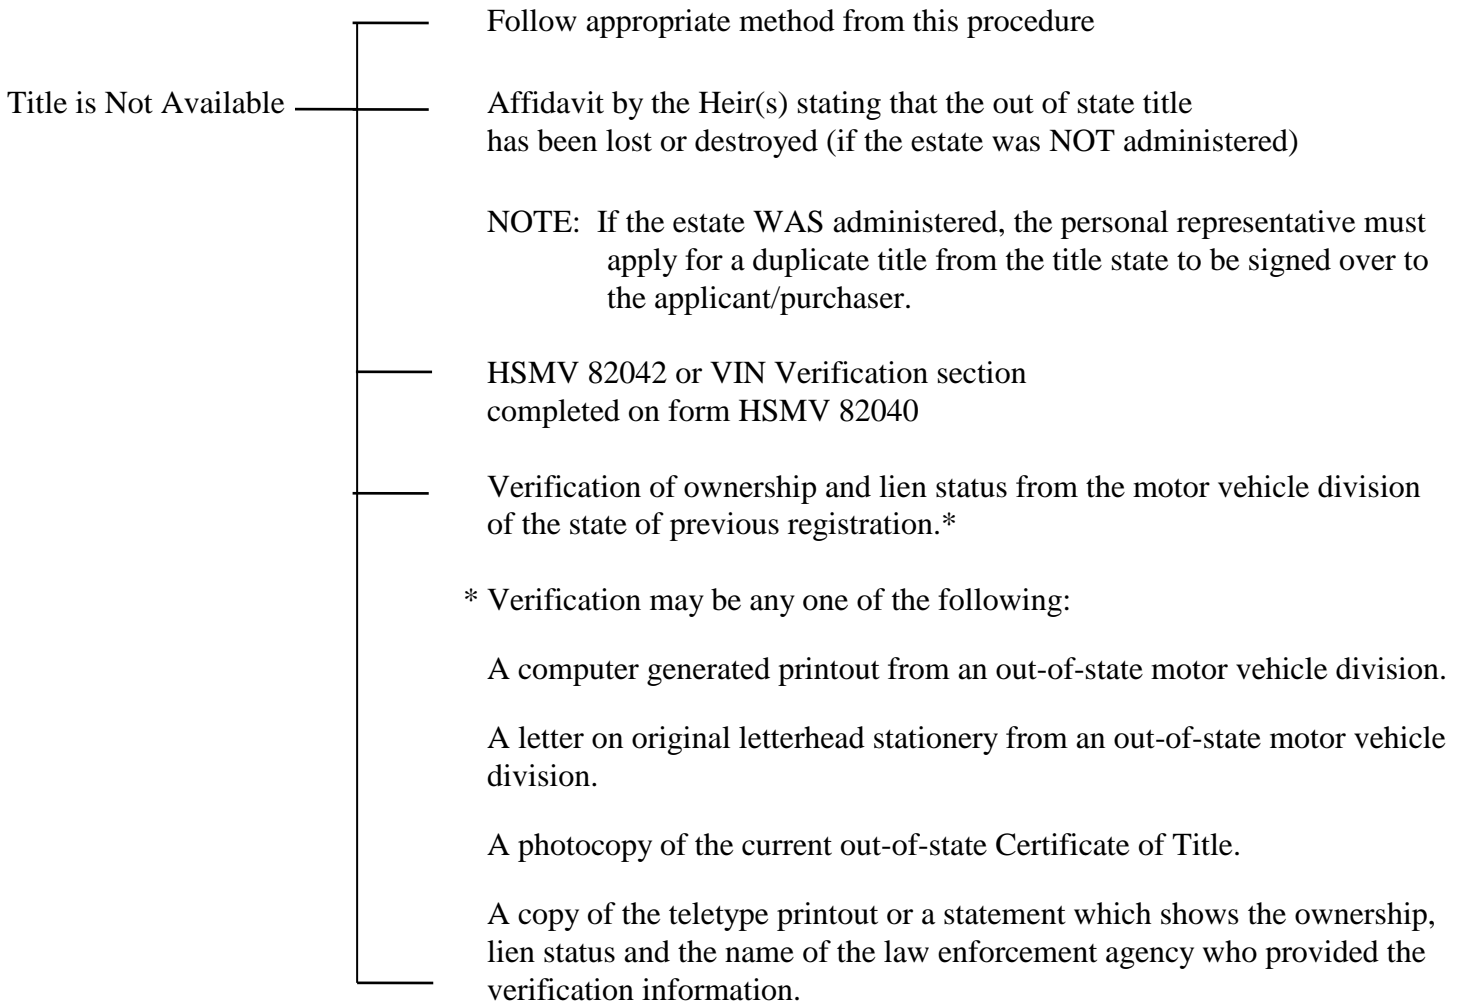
Title is Not Available

Follow appropriate method from this procedure

Affidavit by the Heir(s) stating that the out of state title has been lost or destroyed (if the estate was NOT administered)

NOTE: If the estate WAS administered, the personal representative must apply for a duplicate title from the title state to be signed over to the applicant/purchaser.

HSMV 82042 or VIN Verification section completed on form HSMV 82040

Verification of ownership and lien status from the motor vehicle division of the state of previous registration.*

* Verification may be any one of the following:

A computer generated printout from an out-of-state motor vehicle division.

A letter on original letterhead stationery from an out-of-state motor vehicle division.

A photocopy of the current out-of-state Certificate of Title.

A copy of the teletype printout or a statement which shows the ownership, lien status and the name of the law enforcement agency who provided the verification information.